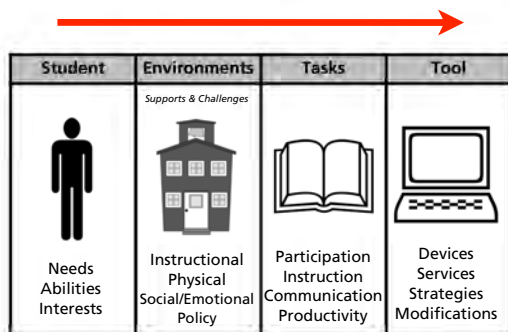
| Student | Environments | Tasks | Tool |
|---|---|---|---|
| Needs Abilities Interests | Supports & Challenges Instructional Physical Social/Emotional Policy | Participation Instruction Communication Productivity | Devices Services Strategies Modifications |